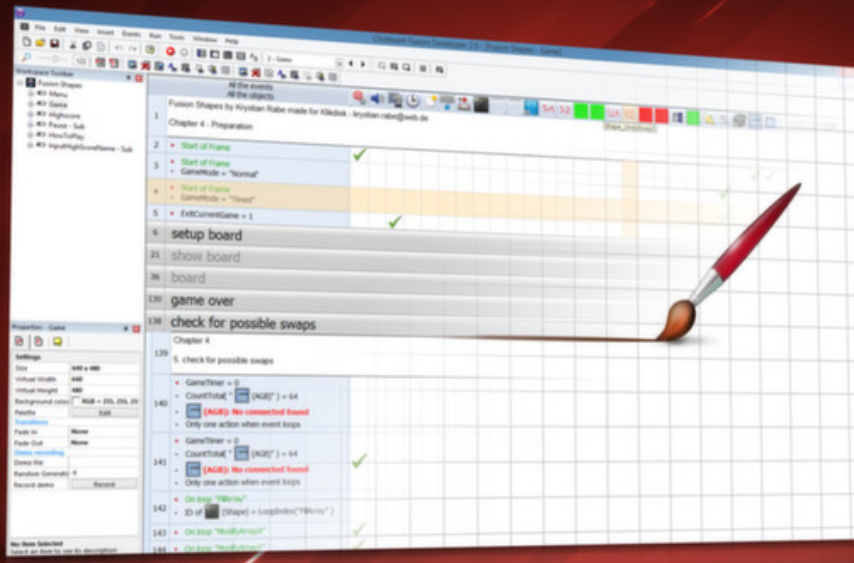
Clickteam Fusion Developer 2.5 - [Fusion Shapes - Game]

File Edit View Insert Events Run Tools Window Help

2 - Game

Workspace Toolbar

Fusion Shapes
Menu
Game
Highscore
Pause - Sub
HowToPlay
InputHighScoreName - Sub

All the events
All the objects

1 Fusion Shapes by Krystian Rabe made for Klikdisk - krystian.rabe@web.de

Chapter 4 - Preparation

2 • Start of Frame

3 • Start of Frame
• GameMode = "Normal"

4 • Start of Frame
• GameMode = "Timed"

5 • ExitCurrentGame = 1

6 setup board

21 show board

36 board

130 game over

138 check for possible swaps

139 Chapter 4

5. check for possible swaps

140 • GameTimer = 0
• CountTotal( " (AGE)" ) = 64
• (AGE): No connected found
• Only one action when event loops

141 • GameTimer = 0
• CountTotal( " (AGE)" ) = 64
• (AGE): No connected found
• Only one action when event loops

142 • On loop "FillArray"
• ID of (Shape) = LoopIndex("FillArray")

143 • On loop "ModifyArrayX"

144 • On loop "ModifyArrayY"

Properties - Game

Settings
Size 640 x 480
Virtual Width 640
Virtual Height 480
Background color RGB = 255, 255, 255
Palette Edit
Transitions
Fade In None
Fade Out None
Demo recording
Demo file
Random Generator -1
Record demo Record

No Item Selected
Select an item to see its description